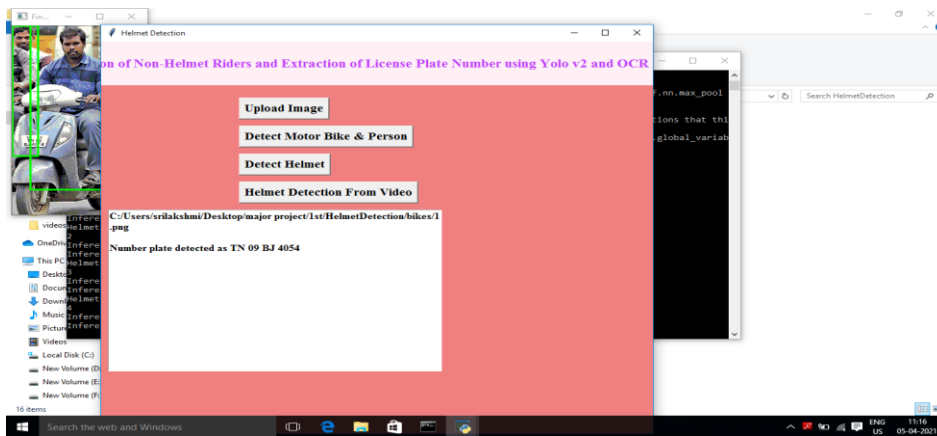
Fin...

Helmet Detection

on of Non-Helmet Riders and Extraction of License Plate Number using Yolo v2 and OCR

Upload Image

Detect Motor Bike & Person

Detect Helmet

Helmet Detection From Video

C:/Users/srilakshmi/Desktop/major project/1st/HelmetDetection/bikes/1.png

Number plate detected as TN 09 BJ 4054

f.nn.max_pool

tions that thi

.global_variab

Search HelmetDetection

videos

OneDriv

This PC

Deskto

Docum

Downl

Music

Pictur

Videos

Local Disk (C:)

New Volume (D:

New Volume (E:

New Volume (F:

16 items

Infere
Helmet
Infere
Helmet
Infere
Infere
Helmet
Infere
Infere

Search the web and Windows

ENG US

11:16 05-04-2021